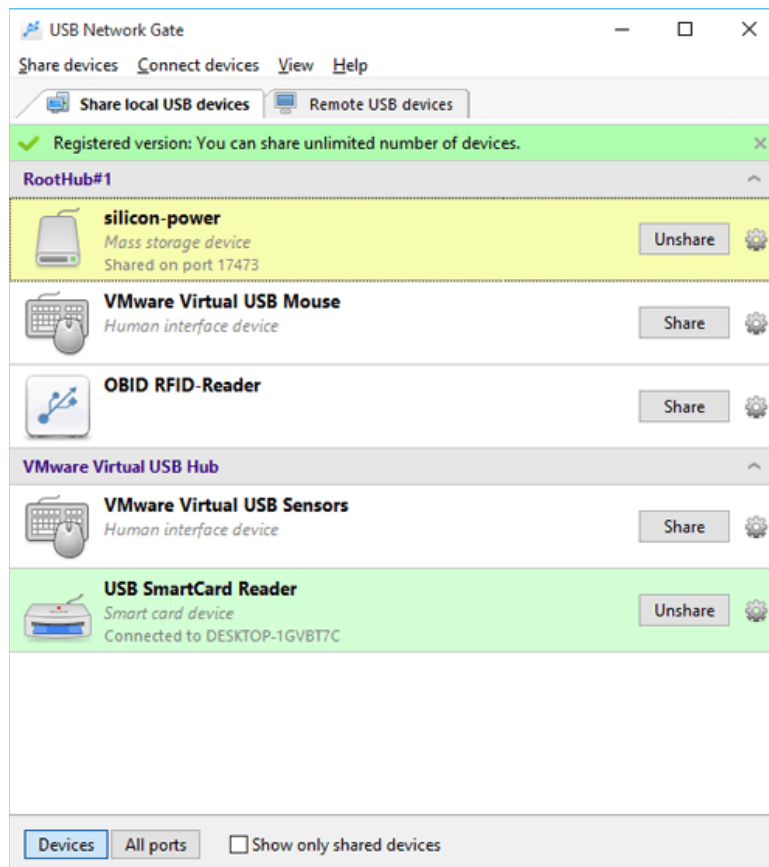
USB Network Gate

Share devices Connect devices View Help

Share local USB devices
Remote USB devices

Registered version: You can share unlimited number of devices.

RootHub#1

silicon-power
Mass storage device
Shared on port 17473
Unshare

VMware Virtual USB Mouse
Human interface device
Share

OBID RFID-Reader
Share

VMware Virtual USB Hub

VMware Virtual USB Sensors
Human interface device
Share

USB SmartCard Reader
Smart card device
Connected to DESKTOP-1GVBT7C
Unshare

Devices
All ports
Show only shared devices